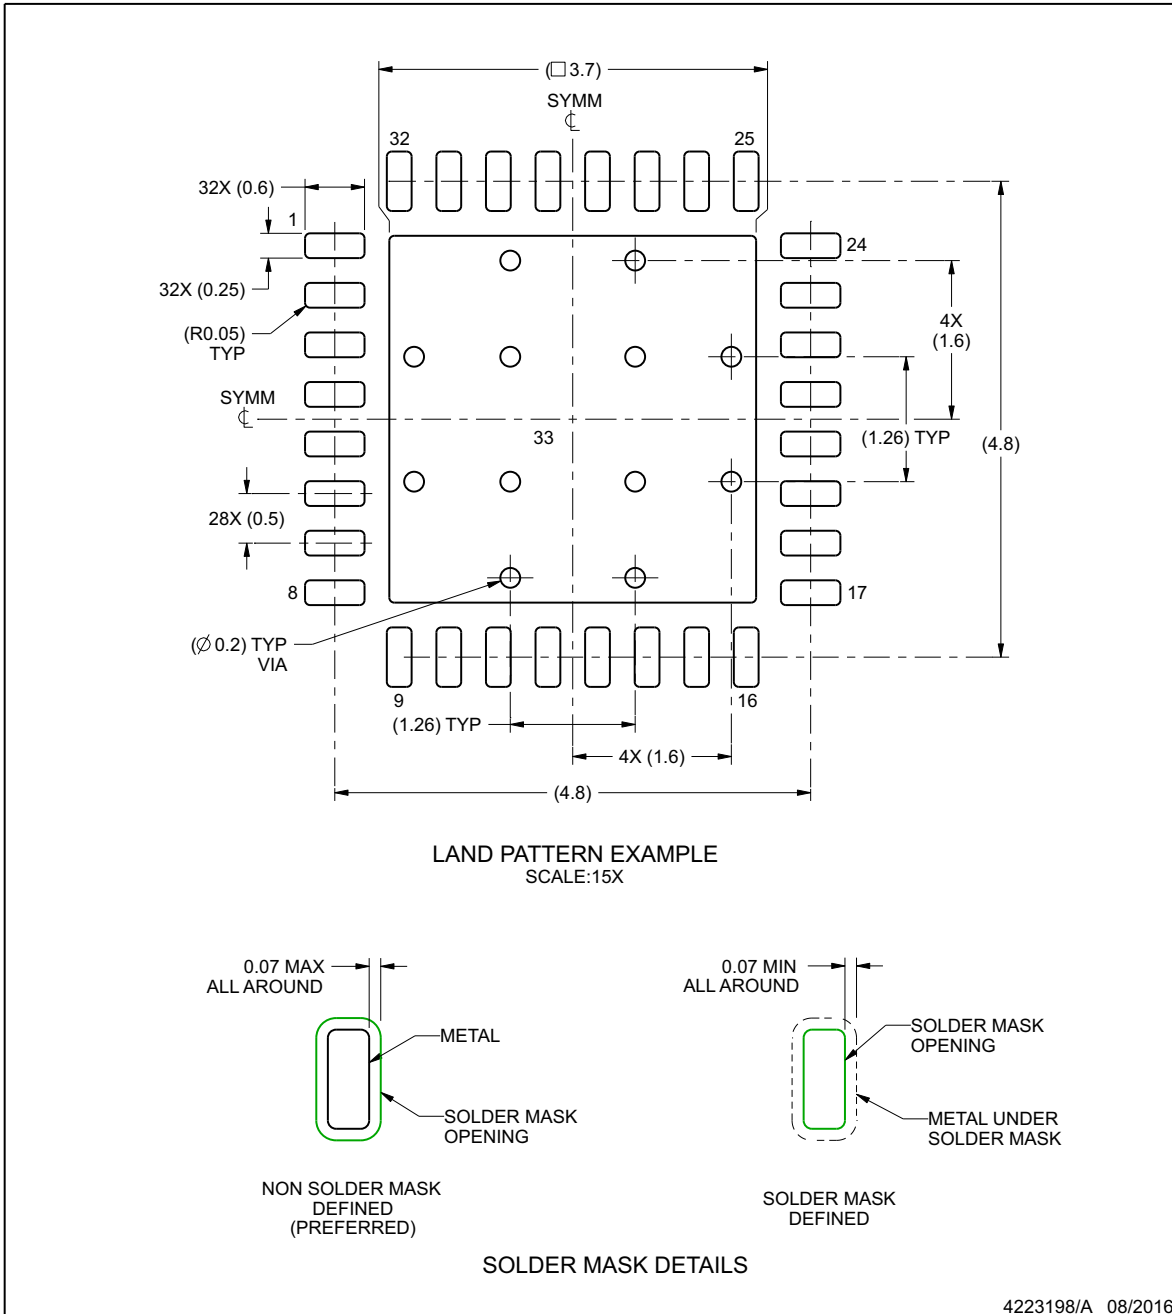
($\square$3.7)

SYMM
℄

32

25

32X (0.6)

1

32X (0.25)

(R0.05)
TYP

SYMM
℄

28X (0.5)

8

24

4X
(1.6)

(1.26) TYP

(4.8)

33

17

($\varnothing$0.2) TYP
VIA

9

16

(1.26) TYP

4X (1.6)

(4.8)

LAND PATTERN EXAMPLE
SCALE:15X

0.07 MAX
ALL AROUND

METAL

SOLDER MASK
OPENING

NON SOLDER MASK
DEFINED
(PREFERRED)

0.07 MIN
ALL AROUND

SOLDER MASK
OPENING

METAL UNDER
SOLDER MASK

SOLDER MASK
DEFINED

SOLDER MASK DETAILS

4223198/A 08/2016